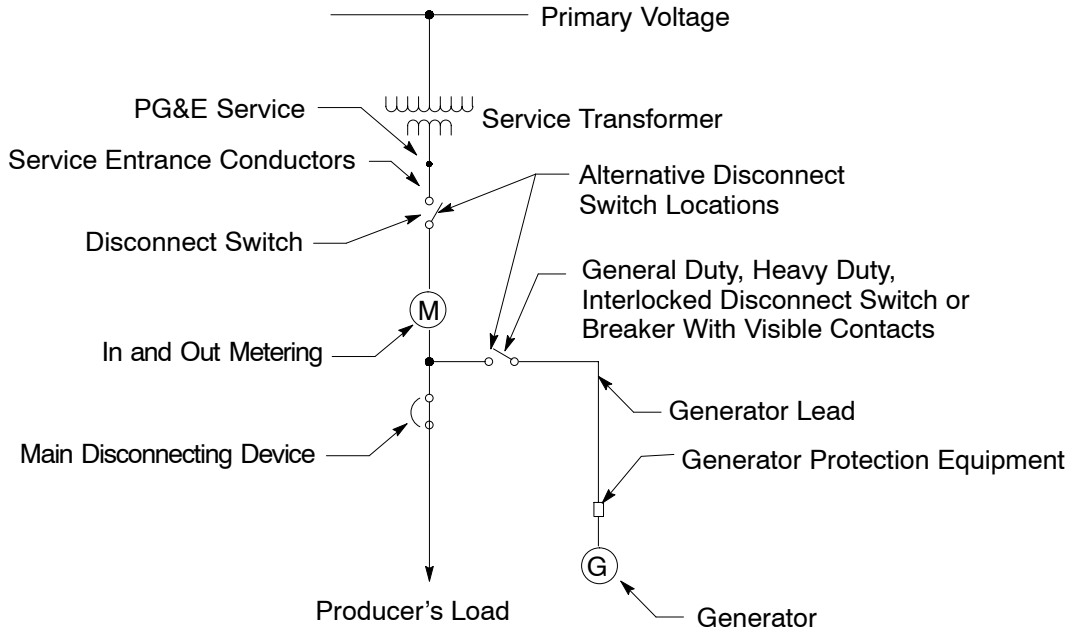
Primary Voltage

PG&E Service

Service Transformer

Service Entrance Conductors

Alternative Disconnect Switch Locations

Disconnect Switch

General Duty, Heavy Duty, Interlocked Disconnect Switch or Breaker With Visible Contacts

M

In and Out Metering

Generator Lead

Main Disconnecting Device

Generator Protection Equipment

G

Producer's Load

Generator